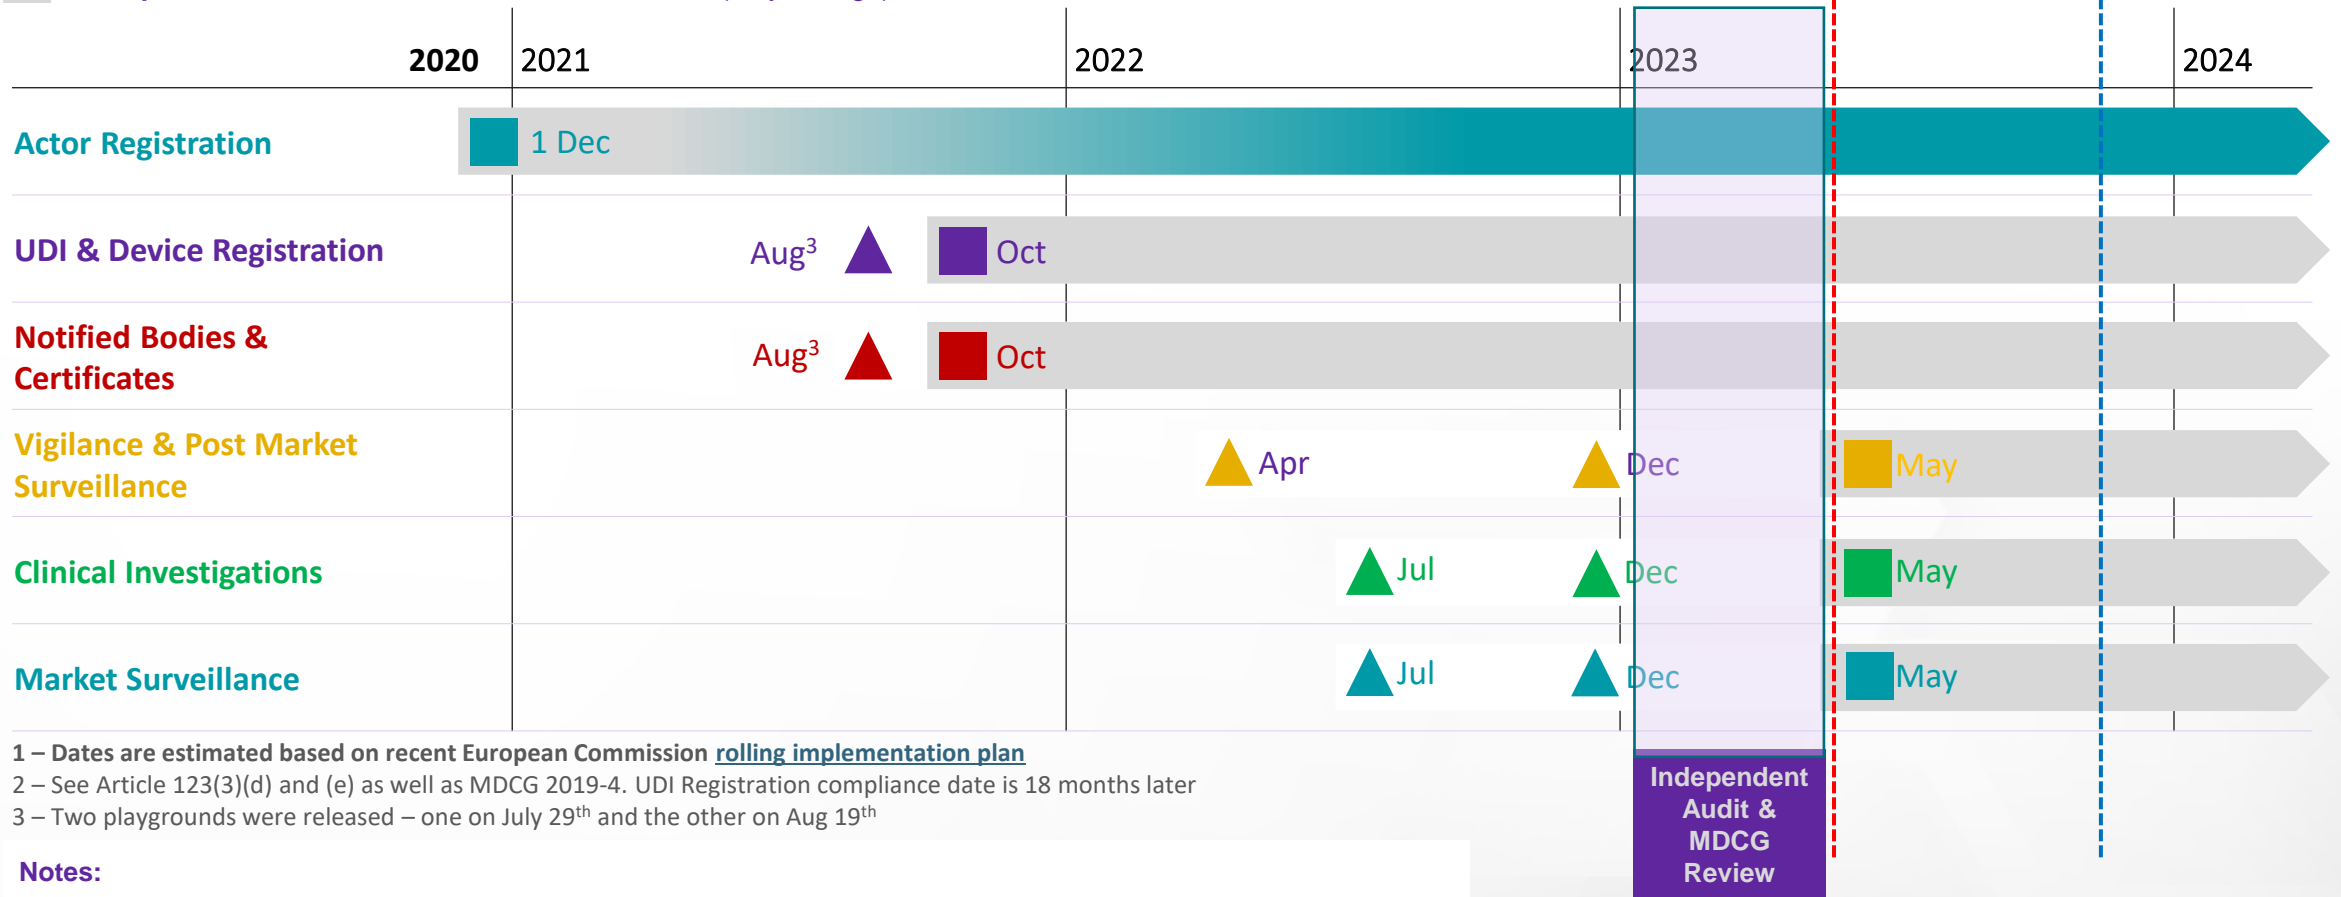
2020 2021 2022 2023 2024

Actor Registration 1 Dec

UDI & Device Registration Aug$^{3}$ Oct

Notified Bodies & Certificates Aug$^{3}$ Oct

Vigilance & Post Market Surveillance Apr Dec May

Clinical Investigations Jul Dec May

Market Surveillance Jul Dec May

1 – Dates are estimated based on recent European Commission rolling implementation plan
2 – See Article 123(3)(d) and (e) as well as MDCG 2019-4. UDI Registration compliance date is 18 months later
3 – Two playgrounds were released – one on July 29$^{th}$ and the other on Aug 19$^{th}$

Independent Audit & MDCG Review

Notes: